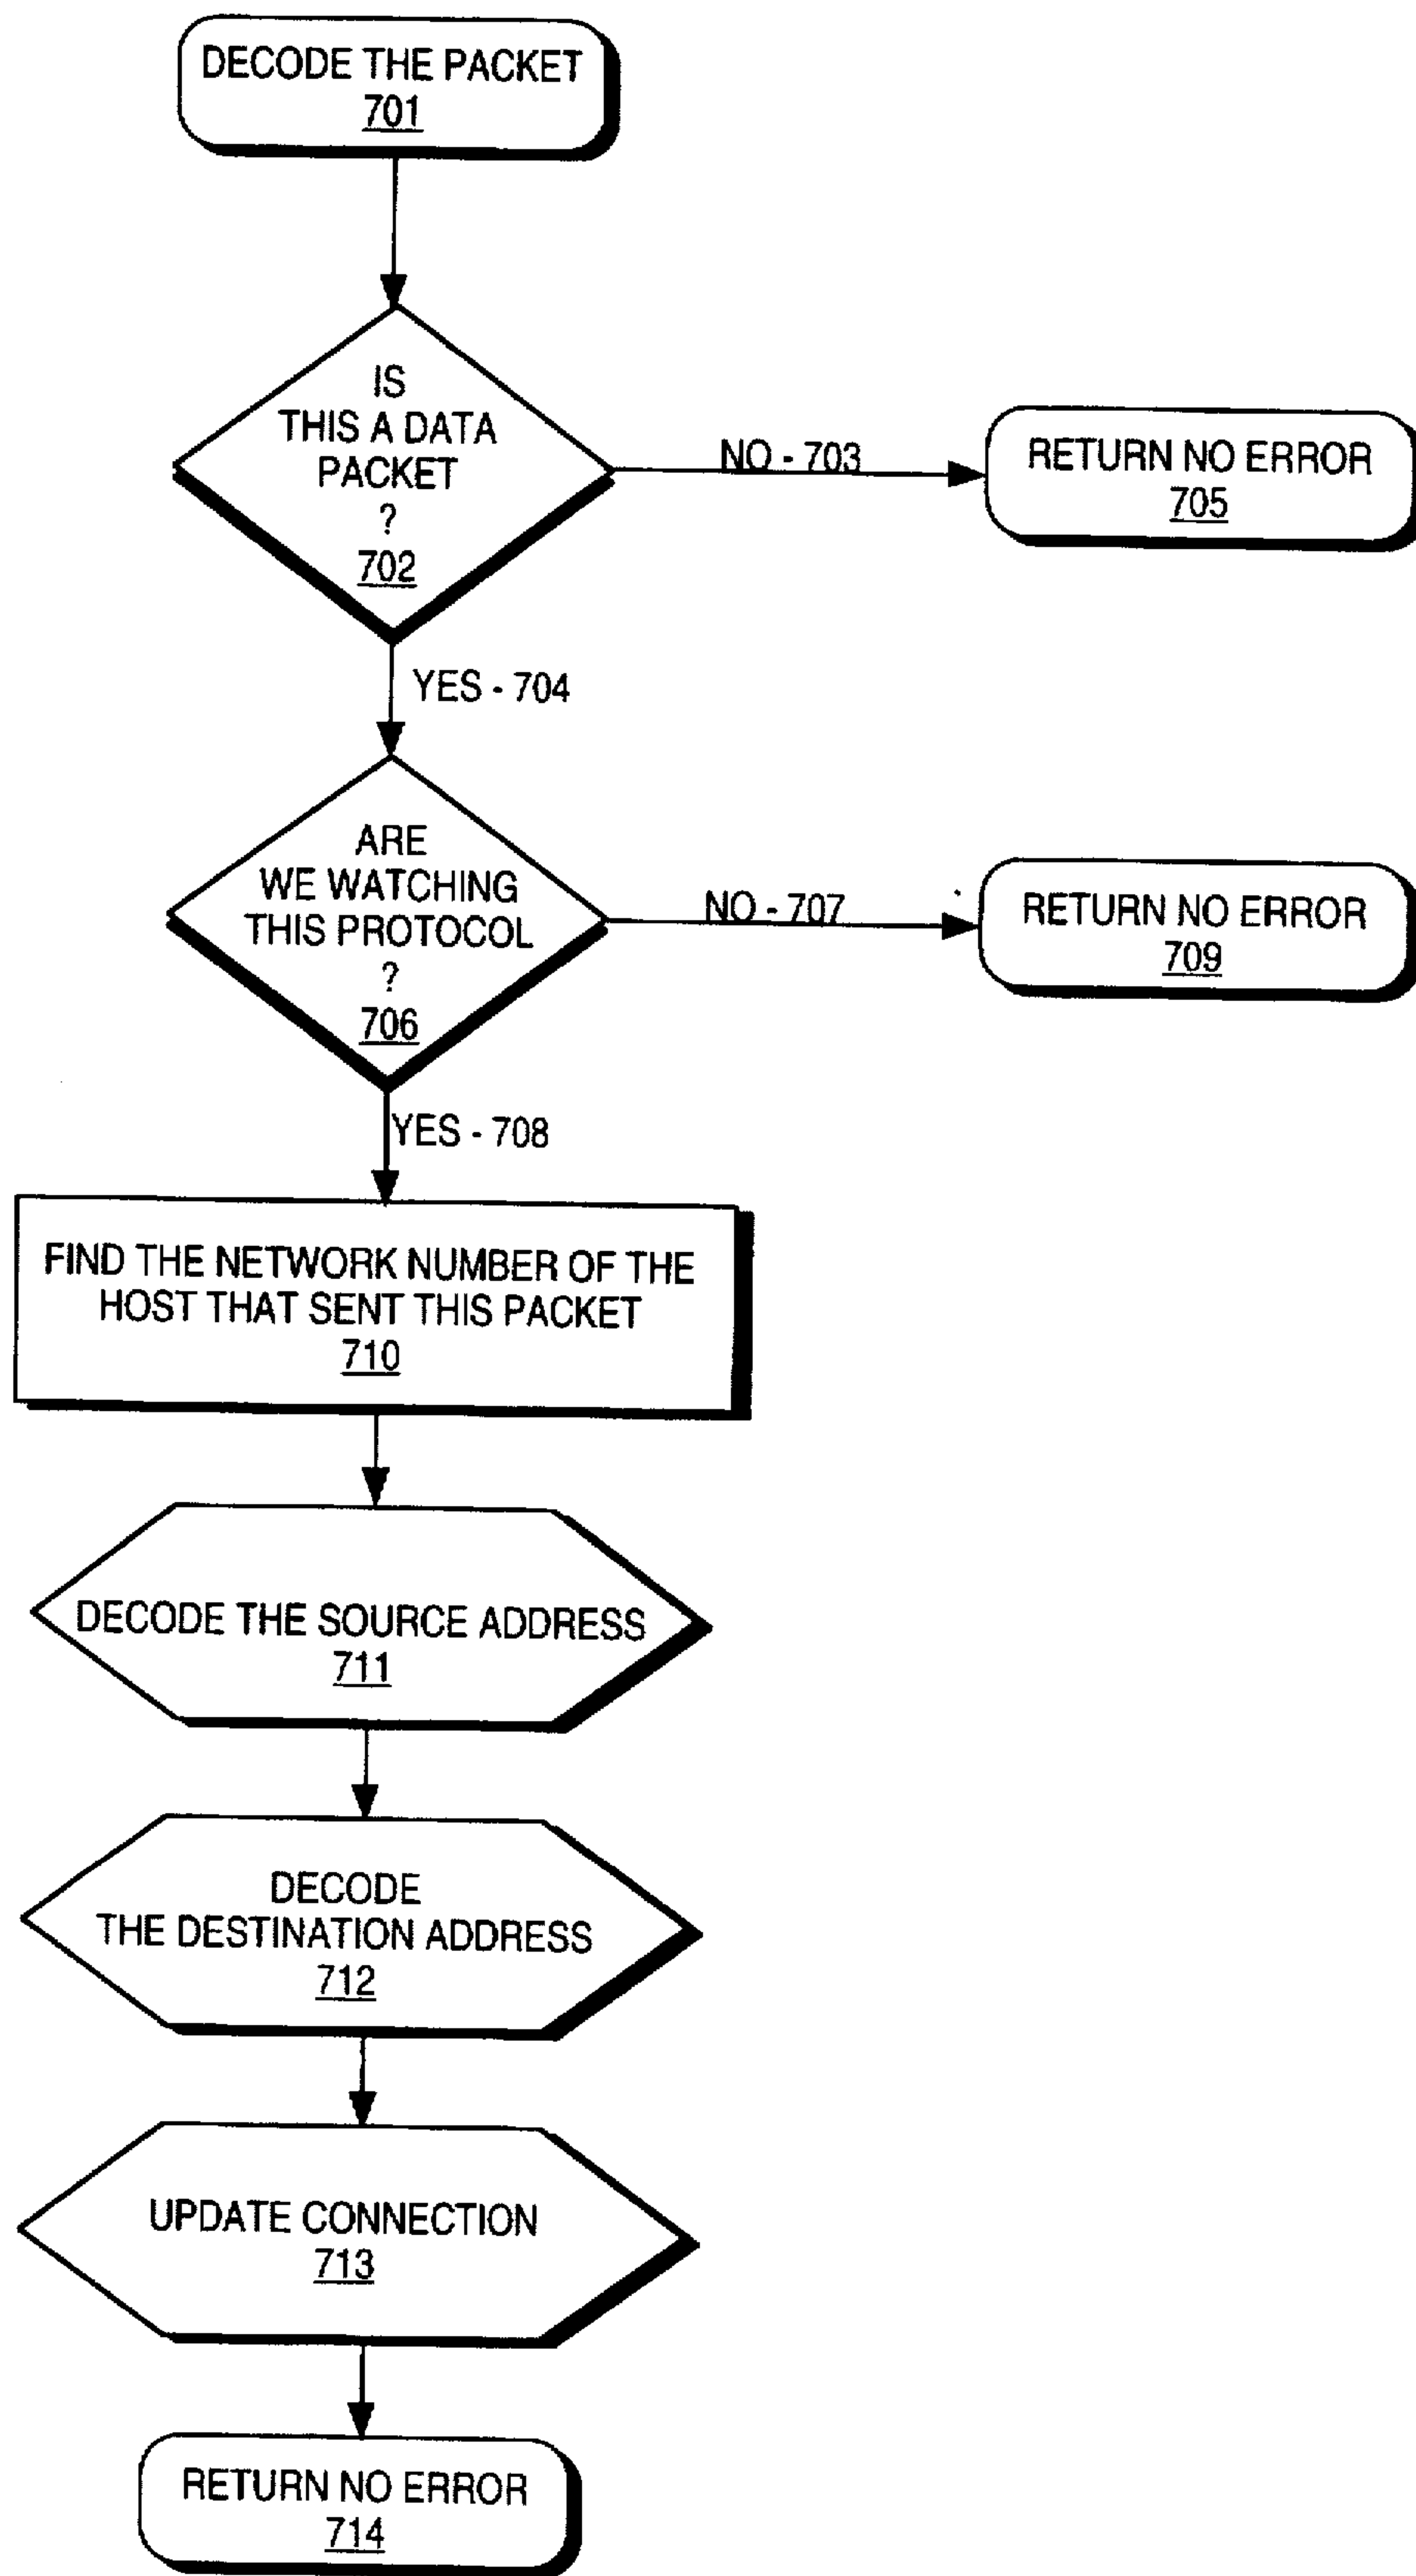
DECODE THE PACKET
701

IS
THIS A DATA
PACKET
?
702

NO - 703

RETURN NO ERROR
705

YES - 704

ARE
WE WATCHING
THIS PROTOCOL
?
706

NO - 707

RETURN NO ERROR
709

YES - 708

FIND THE NETWORK NUMBER OF THE HOST THAT SENT THIS PACKET
710

DECODE THE SOURCE ADDRESS
711

DECODE
THE DESTINATION ADDRESS
712

UPDATE CONNECTION
713

RETURN NO ERROR
714